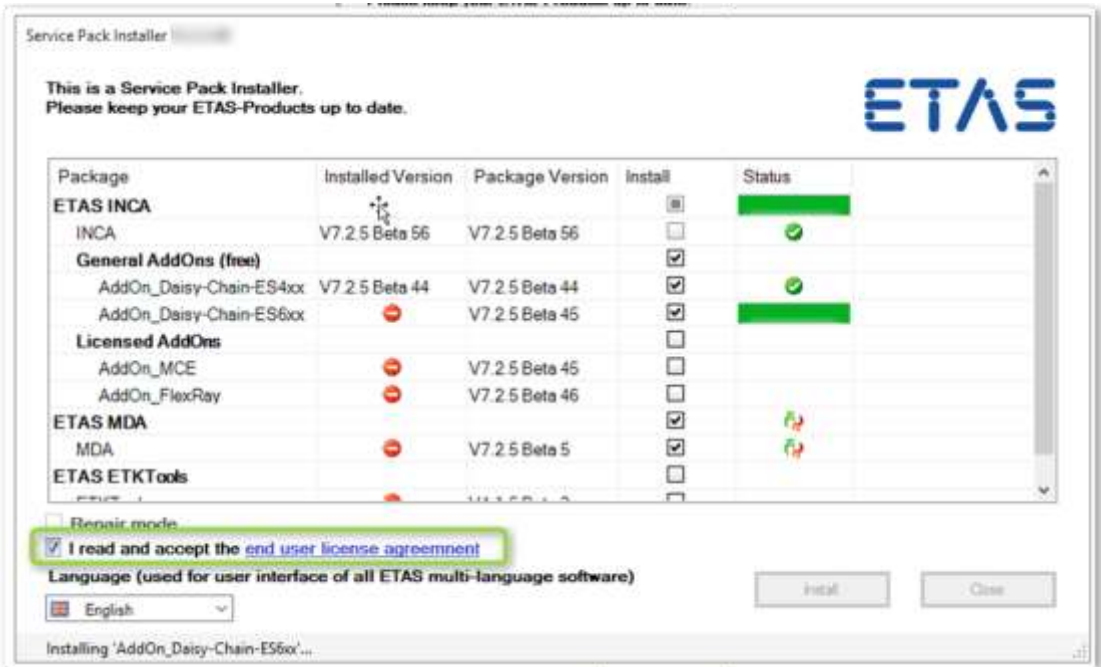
Service Pack Installer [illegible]

This is a Service Pack Installer.
Please keep your ETAS-Products up to date.

ETAS

| Package | Installed Version | Package Version | Install | Status |
|---|---|---|---|---|
| ETAS INCA | | | | |
| INCA | V7.2.5 Beta 56 | V7.2.5 Beta 56 | | |
| General AddOns (free) | | | | |
| AddOn_Daisy-Chain-ES4xx | V7.2.5 Beta 44 | V7.2.5 Beta 44 | | |
| AddOn_Daisy-Chain-ES6xx | | V7.2.5 Beta 45 | | |
| Licensed AddOns | | | | |
| AddOn_MCE | | V7.2.5 Beta 45 | | |
| AddOn_FlexRay | | V7.2.5 Beta 46 | | |
| ETAS MDA | | | | |
| MDA | | V7.2.5 Beta 5 | | |
| ETAS ETKTools | | | | |
| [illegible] | | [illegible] | | |

Repair mode
I read and accept the end user license agreemnent
Language (used for user interface of all ETAS multi-language software)
English
Install
Close
Installing 'AddOn_Daisy-Chain-ES6xx'...